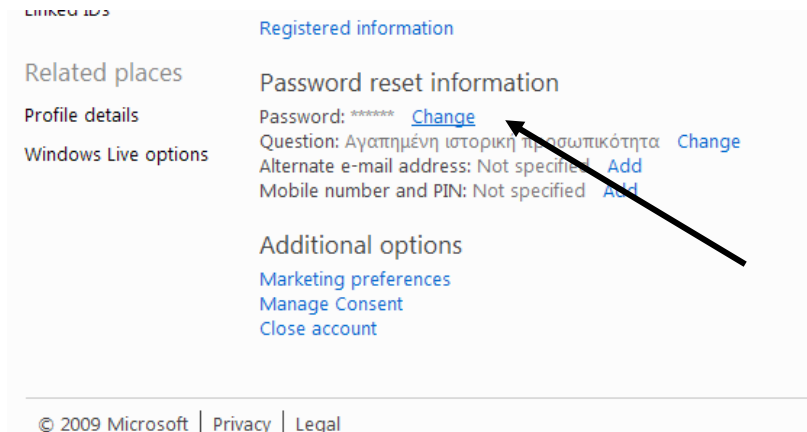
Linked IDs

Related places

Profile details

Windows Live options

Registered information

Password reset information

Password: ****** Change

Question: Αγαπημένη ιστορική προσωπικότητα Change

Alternate e-mail address: Not specified Add

Mobile number and PIN: Not specified Add

Additional options

Marketing preferences

Manage Consent

Close account

© 2009 Microsoft | Privacy | Legal